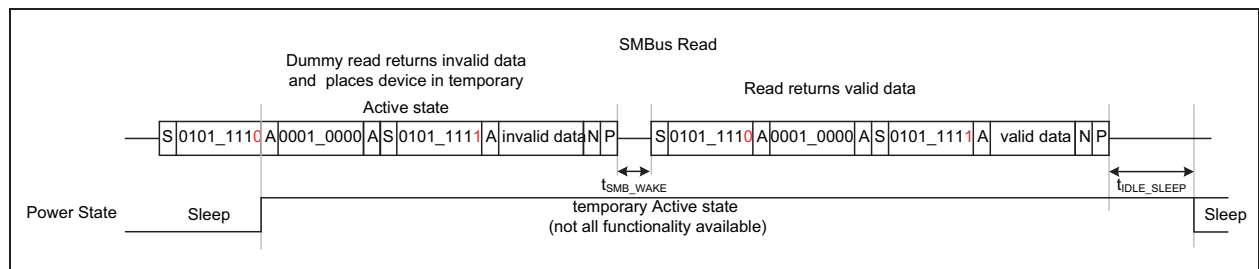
SMBus Read

Dummy read returns invalid data and places device in temporary Active state

Read returns valid data

| S | 0101_1110 | A | 0001_0000 | A | S | 0101_1111 | A | invalid data | N | P |
|---|---|---|---|---|---|---|---|---|---|---|

| S | 0101_1110 | A | 0001_0000 | A | S | 0101_1111 | A | valid data | N | P |
|---|---|---|---|---|---|---|---|---|---|---|

$t_{SMB\_WAKE}$

$t_{IDLE\_SLEEP}$

Power State

Sleep

temporary Active state
(not all functionality available)

Sleep